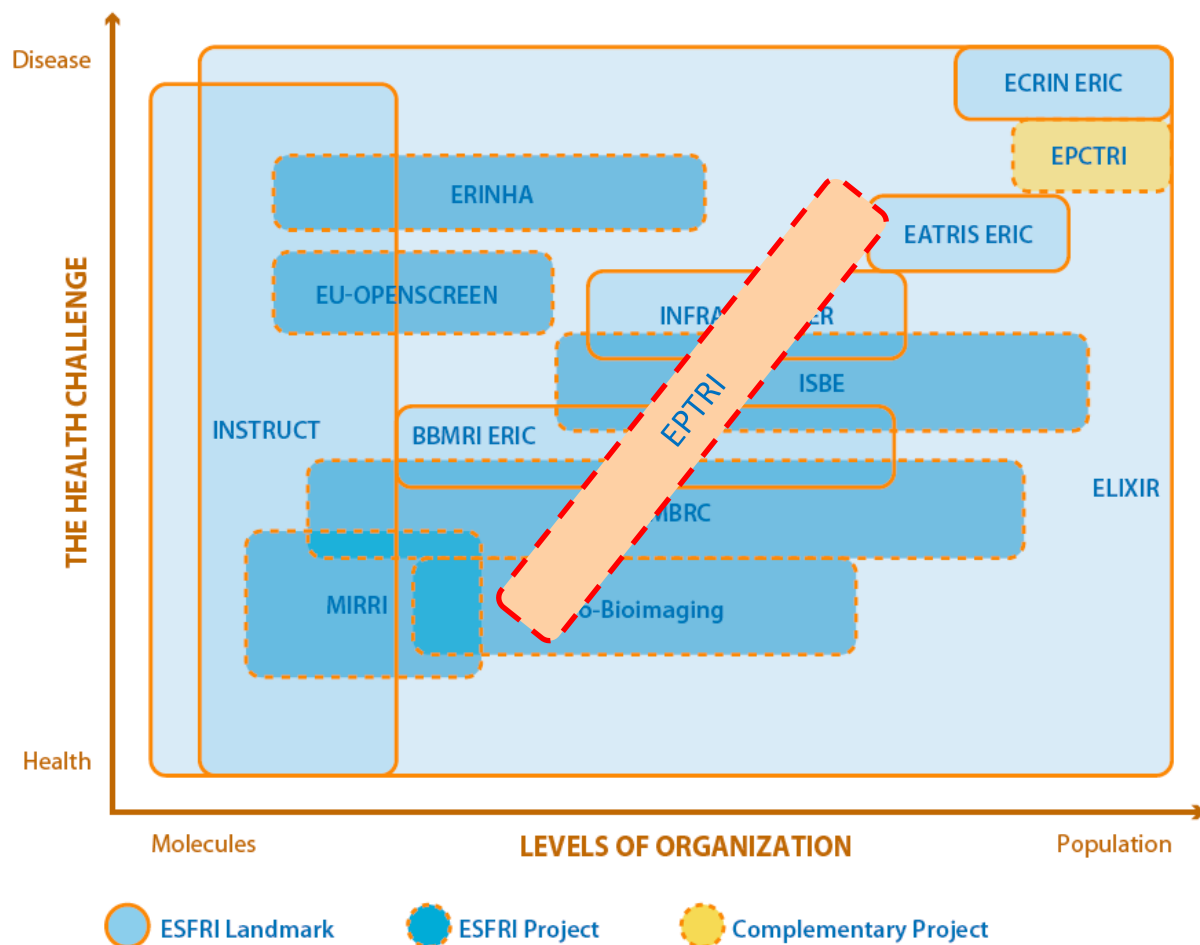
Disease

THE HEALTH CHALLENGE

Health

ECRIN ERIC

EPCTRI

ERINHA

EATRIS ERIC

EU-OPENSCREEN

INFRA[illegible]ER

ISBE

INSTRUCT

BBMRI ERIC

EPTRI

ELIXIR

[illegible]MBRC

MIRRI

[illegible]o-Bioimaging

Molecules

LEVELS OF ORGANIZATION

Population

ESFRI Landmark

ESFRI Project

Complementary Project